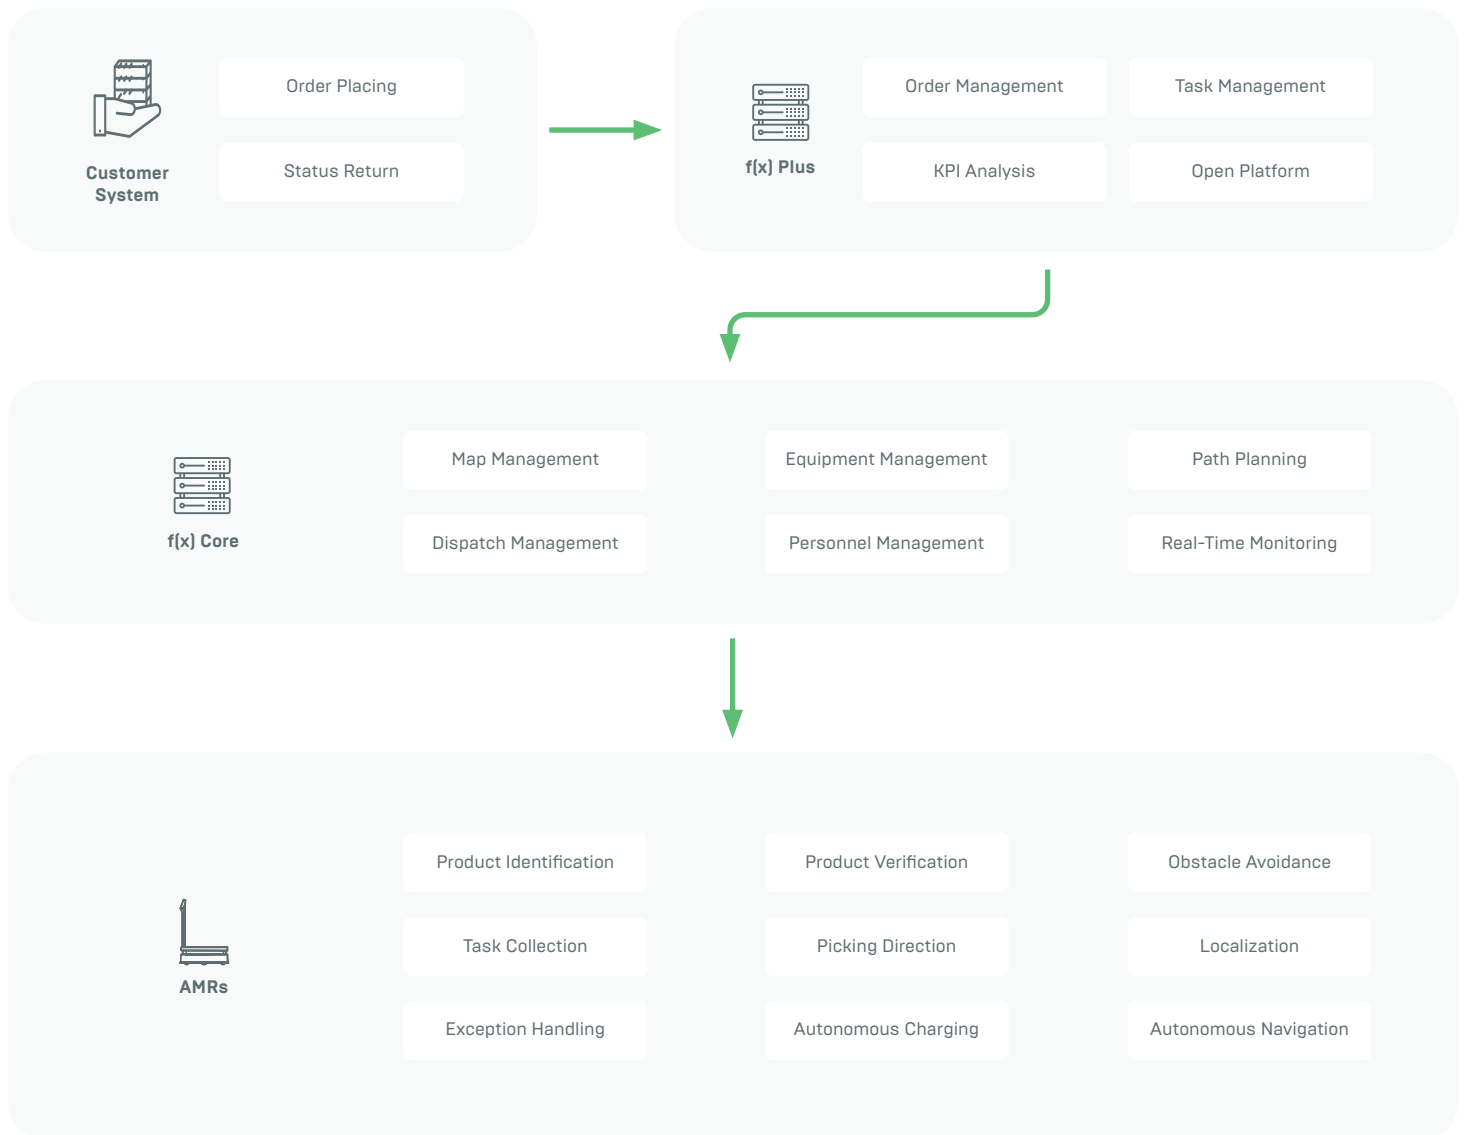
Customer System

Order Placing

Status Return

f(x) Plus

Order Management

Task Management

KPI Analysis

Open Platform

f(x) Core

Map Management

Equipment Management

Path Planning

Dispatch Management

Personnel Management

Real-Time Monitoring

AMRs

Product Identification

Product Verification

Obstacle Avoidance

Task Collection

Picking Direction

Localization

Exception Handling

Autonomous Charging

Autonomous Navigation